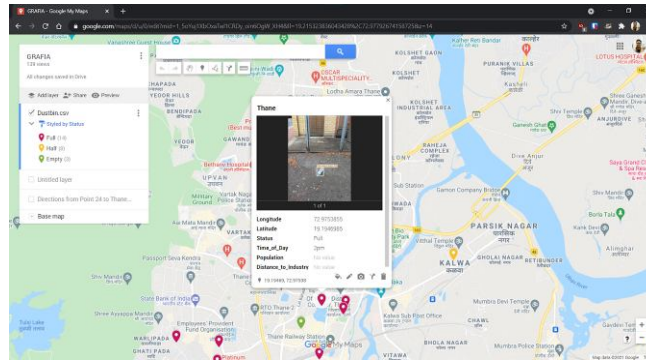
GRAFIA - Google My Maps

google.com/maps/d/u/0/edit?mid=1_5oYaj1kEOaaTwYCRDy_smkDgW_XH4&ll=19.2153238360434399%2C72.97792674158725&z=14

GRAFIA
128 views
All changes saved in Drive

Add layer
Share
Preview

Dustbin.csv
Styled by Status
Full (14)
Half (0)
Empty (0)

Untitled layer

Directions from Point 24 to Thane...

Base map

Thane

1 of 1

| Longitude | 72.9753855 |
|---|---|
| Latitude | 19.1940985 |
| Status | Full |
| Time_of_Day | 2pm |
| Population | No value |
| Distance_to_Industry | No value |

19.194985, 72.975585

KOLSHET GAON
PURANIK WILLAS
KOLSHET
Kolshe
LOTUS HOSPITAL
Shree Ganesh Mandir
Kasheli
Anjur Fata
ANJURDIVE
OSCAR MULTISPECIALITY HOSPITAL
Lodha Amara Thane
YOGI HILLS
Bethany Hospital
UPVAN
RAHEJA COMPLEX
Dive Anjur
Sub Station
Garnon Company
Saya Grand Hotel & Spa Resort
Borla Tala
PARSIK NAGAR
Vitthal Temple
KALWA
State Bank of India
Employees Provident Fund Organisation
RTO Thane
Thane Railway Station
Mumbai Devi Temple
Mumbra Police Station
Alimghar
VARTAK
GHATI PADA
VITAWA
BHOLA NAGAR
Map data ©2021 Google